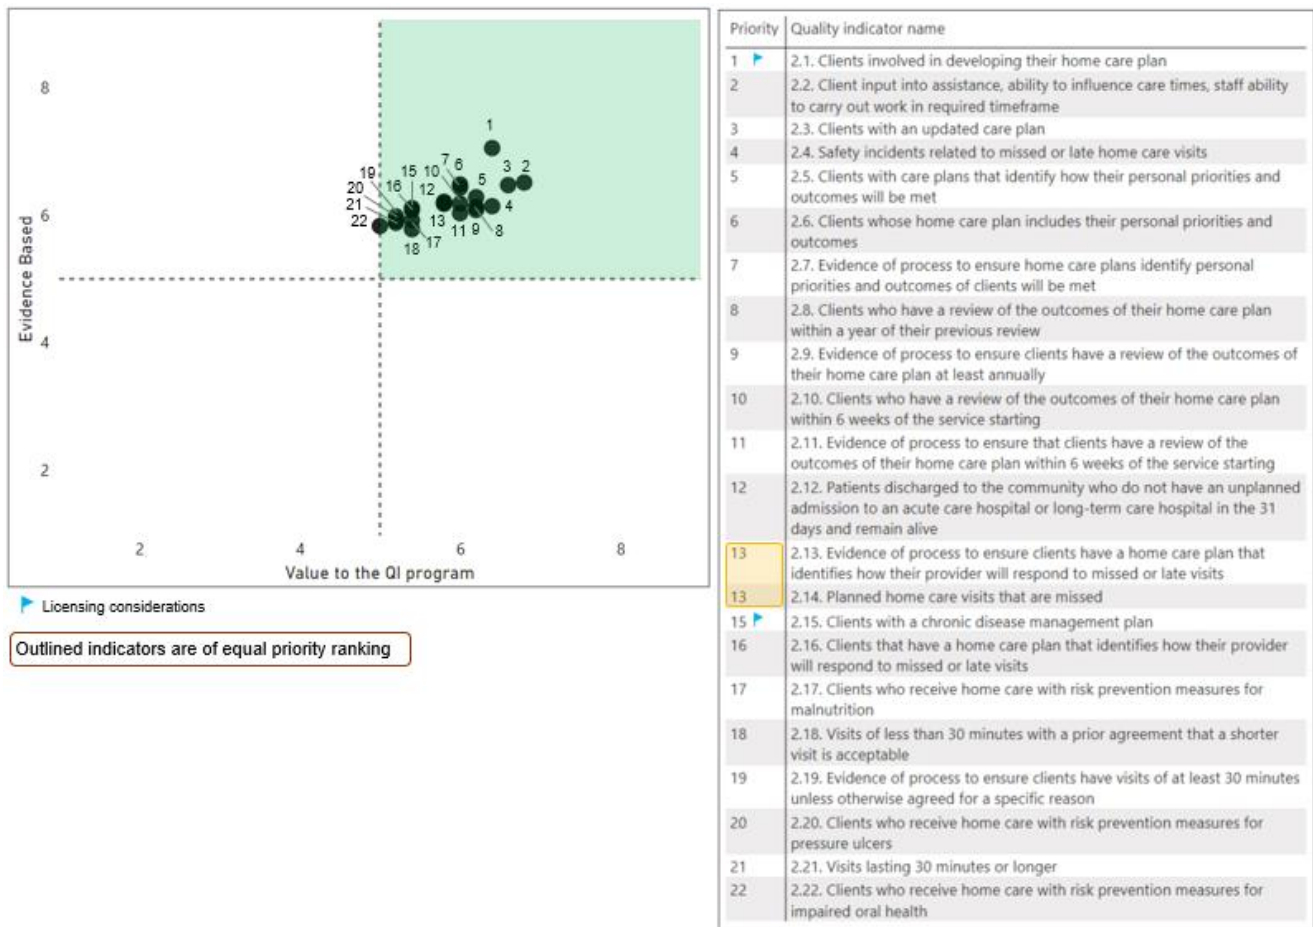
8

6

4

2

Evidence Based

1
19 15 10 7 6
20 16 12 5 3 2
21 4
22 13 11 9 8
18 17

2 4 6 8

Value to the QI program

Licensing considerations

Outlined indicators are of equal priority ranking

| Priority | Quality indicator name |
|---|---|
| 1 | 2.1. Clients involved in developing their home care plan |
| 2 | 2.2. Client input into assistance, ability to influence care times, staff ability to carry out work in required timeframe |
| 3 | 2.3. Clients with an updated care plan |
| 4 | 2.4. Safety incidents related to missed or late home care visits |
| 5 | 2.5. Clients with care plans that identify how their personal priorities and outcomes will be met |
| 6 | 2.6. Clients whose home care plan includes their personal priorities and outcomes |
| 7 | 2.7. Evidence of process to ensure home care plans identify personal priorities and outcomes of clients will be met |
| 8 | 2.8. Clients who have a review of the outcomes of their home care plan within a year of their previous review |
| 9 | 2.9. Evidence of process to ensure clients have a review of the outcomes of their home care plan at least annually |
| 10 | 2.10. Clients who have a review of the outcomes of their home care plan within 6 weeks of the service starting |
| 11 | 2.11. Evidence of process to ensure that clients have a review of the outcomes of their home care plan within 6 weeks of the service starting |
| 12 | 2.12. Patients discharged to the community who do not have an unplanned admission to an acute care hospital or long-term care hospital in the 31 days and remain alive |
| 13 | 2.13. Evidence of process to ensure clients have a home care plan that identifies how their provider will respond to missed or late visits |
| 13 | 2.14. Planned home care visits that are missed |
| 15 | 2.15. Clients with a chronic disease management plan |
| 16 | 2.16. Clients that have a home care plan that identifies how their provider will respond to missed or late visits |
| 17 | 2.17. Clients who receive home care with risk prevention measures for malnutrition |
| 18 | 2.18. Visits of less than 30 minutes with a prior agreement that a shorter visit is acceptable |
| 19 | 2.19. Evidence of process to ensure clients have visits of at least 30 minutes unless otherwise agreed for a specific reason |
| 20 | 2.20. Clients who receive home care with risk prevention measures for pressure ulcers |
| 21 | 2.21. Visits lasting 30 minutes or longer |
| 22 | 2.22. Clients who receive home care with risk prevention measures for impaired oral health |